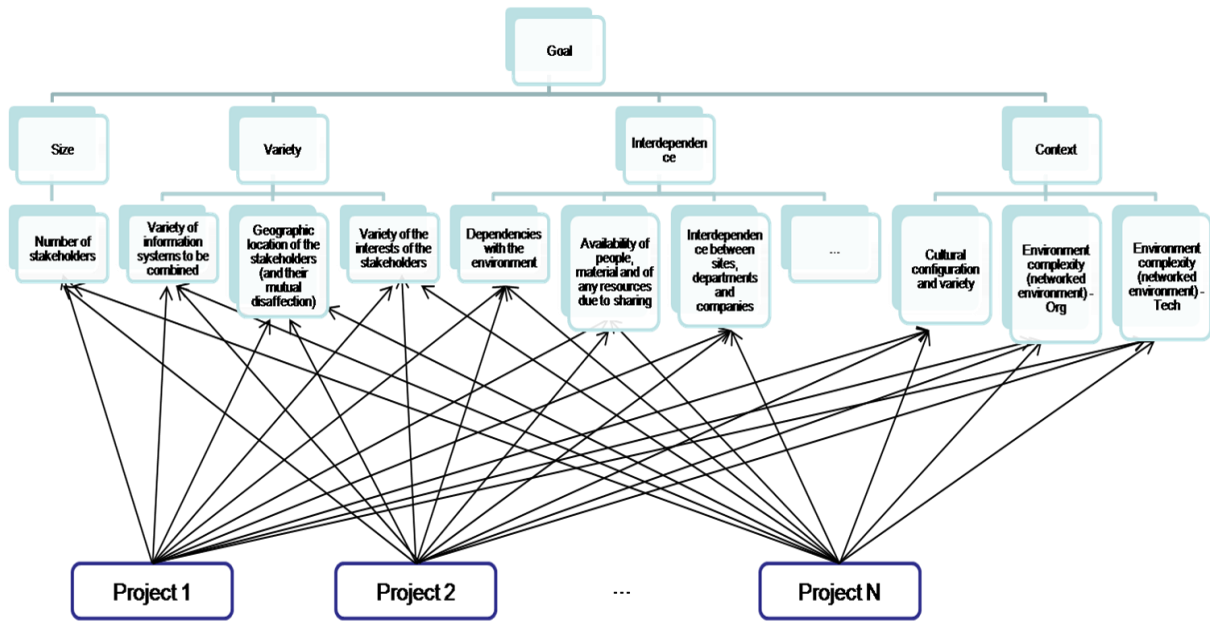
Goal

Size

Variety

Interdependence

Context

Number of stakeholders

Variety of information systems to be combined

Geographic location of the stakeholders (and their mutual disaffection)

Variety of the interests of the stakeholders

Dependencies with the environment

Availability of people, material and of any resources due to sharing

Interdependence between sites, departments and companies

...

Cultural configuration and variety

Environment complexity (networked environment) - Org

Environment complexity (networked environment) - Tech

Project 1

Project 2

...

Project N